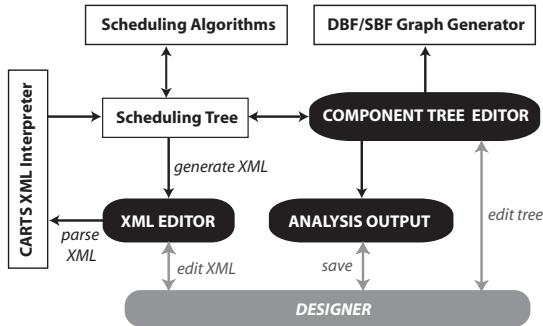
Scheduling Algorithms

DBF/SBF Graph Generator

CARTS XML Interpreter

Scheduling Tree

COMPONENT TREE EDITOR

generate XML

XML EDITOR

ANALYSIS OUTPUT

parse XML

edit XML

save

edit tree

DESIGNER